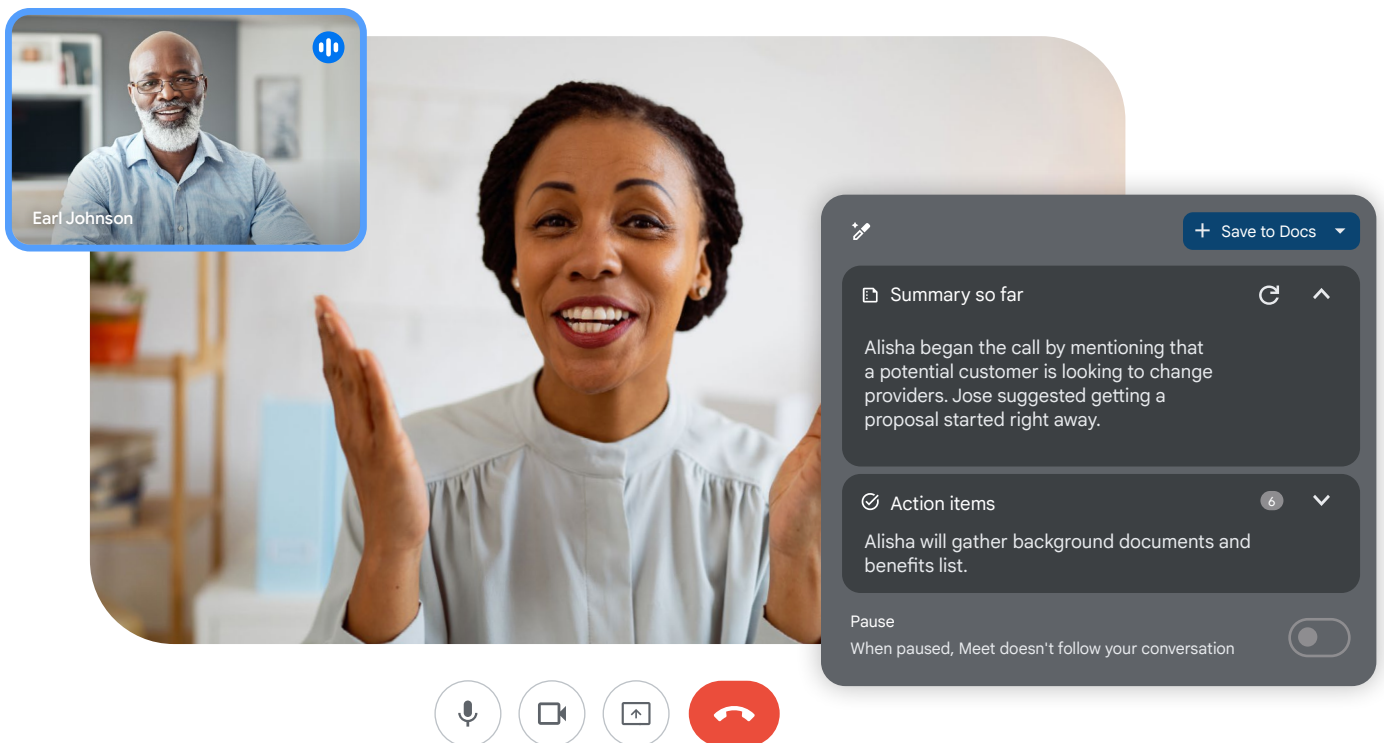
Earl Johnson

Save to Docs

Summary so far

Alisha began the call by mentioning that a potential customer is looking to change providers. Jose suggested getting a proposal started right away.

Action items

6

Alisha will gather background documents and benefits list.

Pause

When paused, Meet doesn't follow your conversation